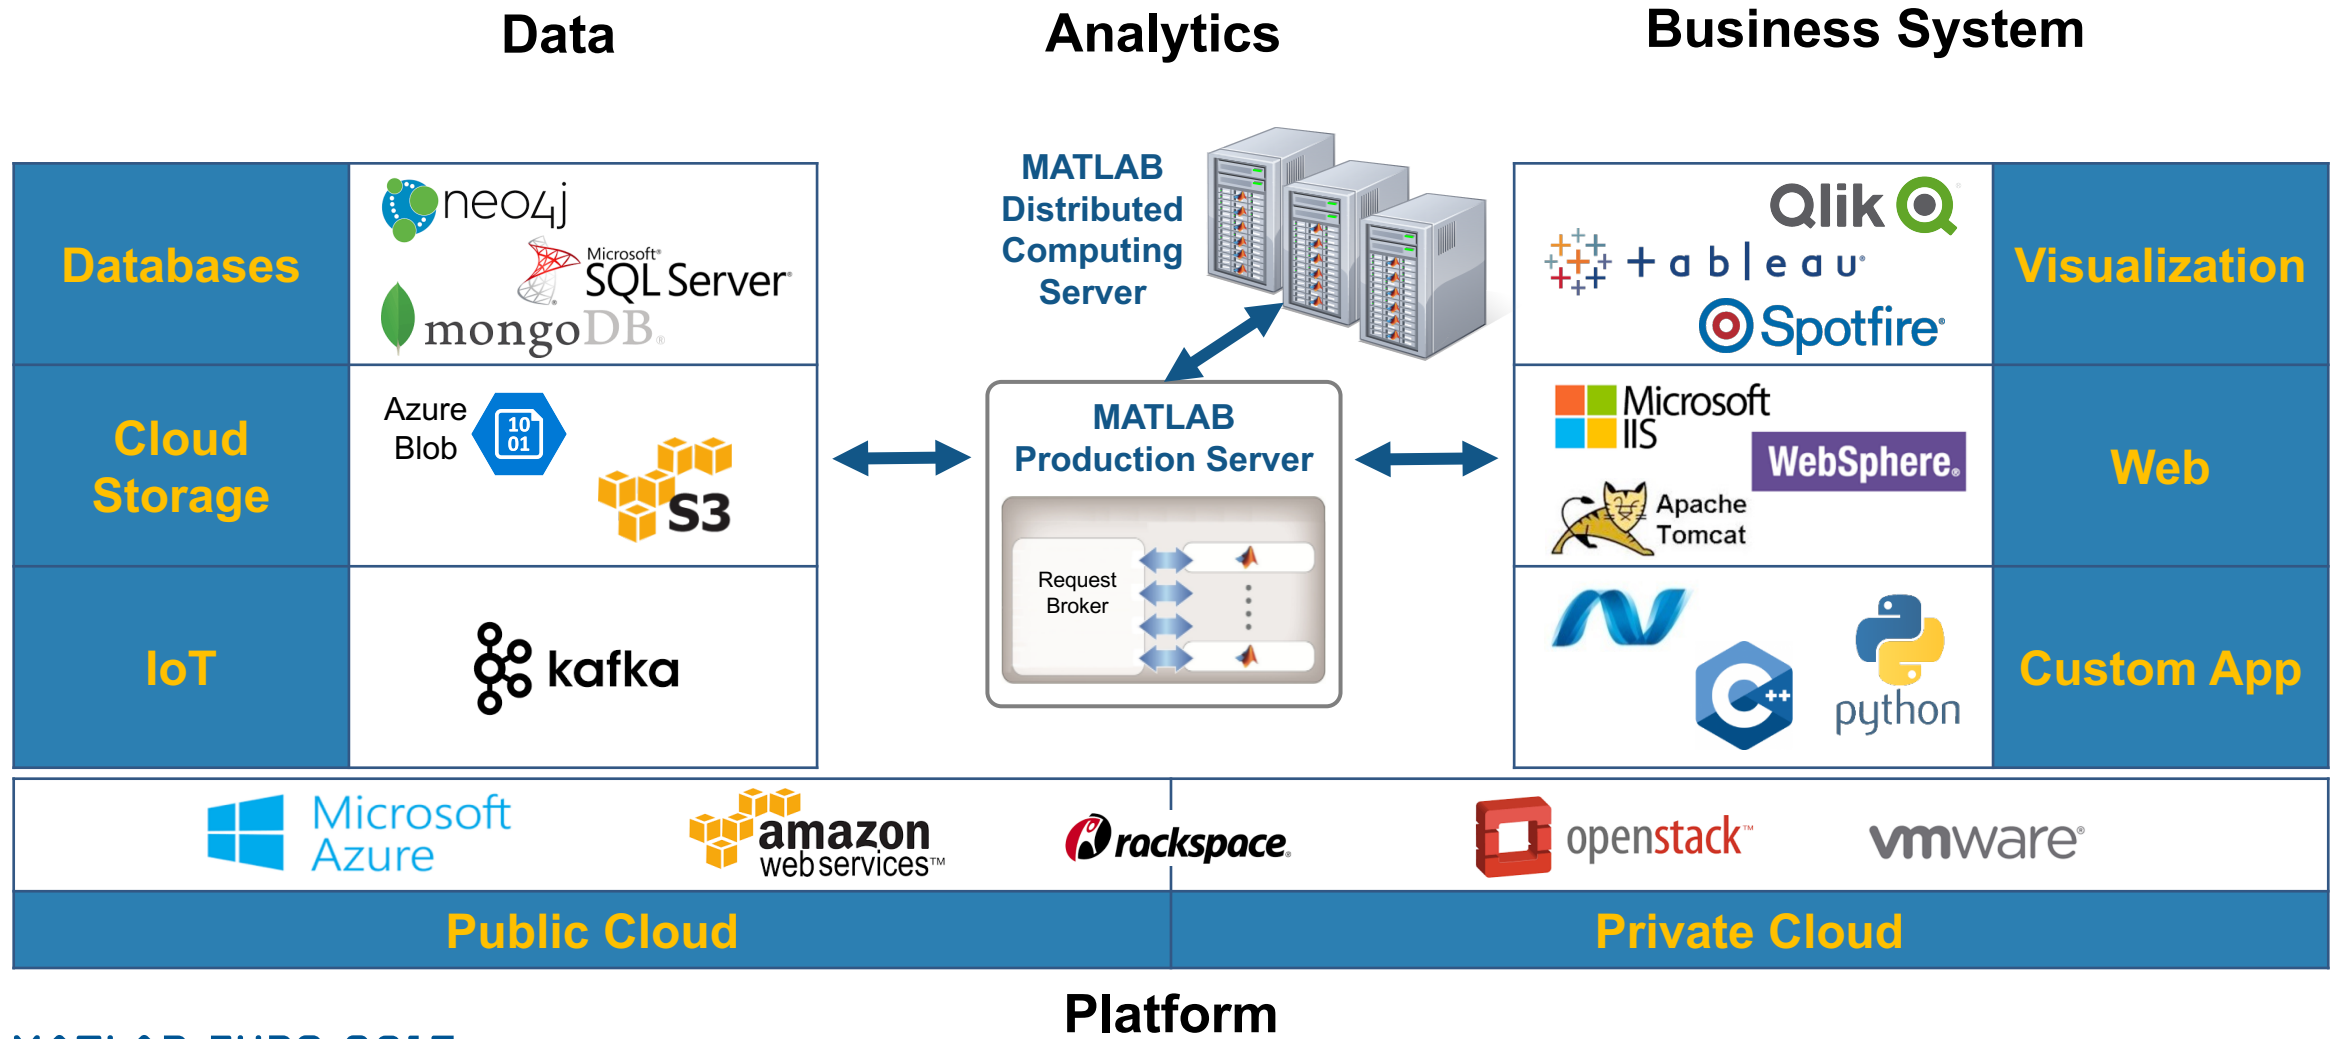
Data

Analytics

Business System

Databases

neo4j

Microsoft SQL Server

mongoDB

Cloud Storage

Azure Blob

10 01

S3

IoT

kafka

MATLAB Distributed Computing Server

MATLAB Production Server

Request Broker

Qlik

+ a b | e a u

Spotfire

Visualization

Microsoft IIS

WebSphere

Apache Tomcat

Web

C++

python

Custom App

Microsoft Azure

amazon web services™

rackspace

openstack™

vmware

Public Cloud

Private Cloud

Platform

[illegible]